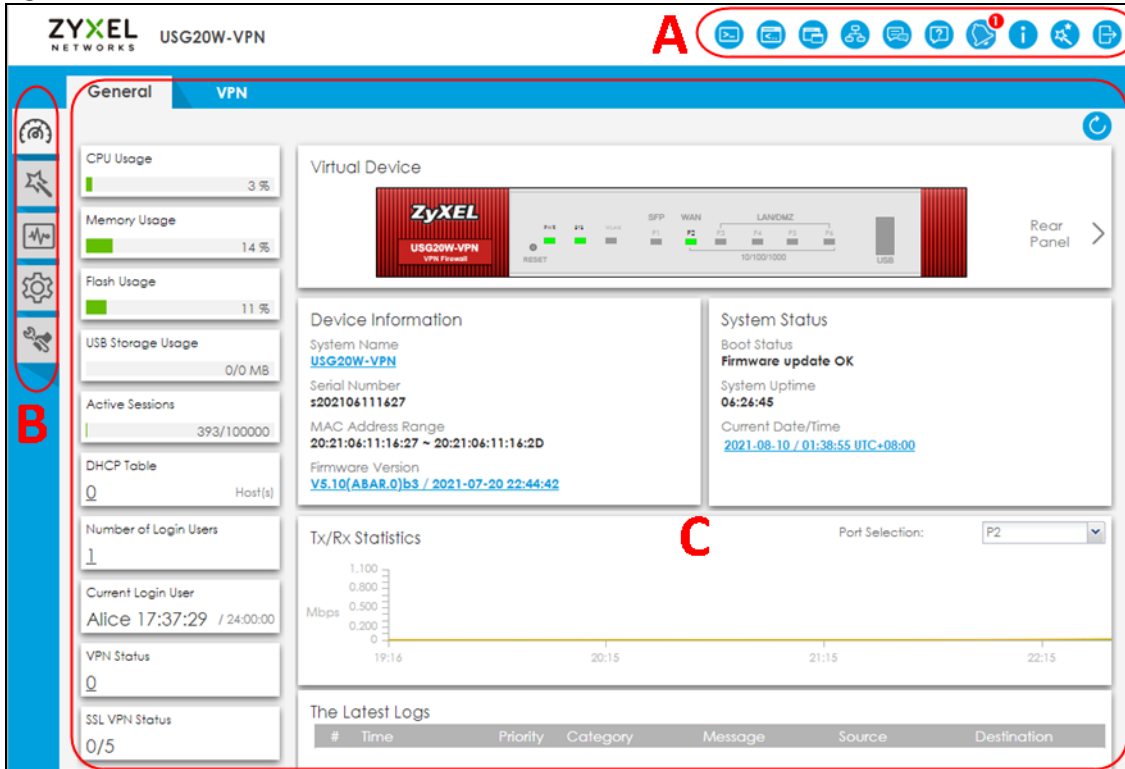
ZYXEL
NETWORKS
USG20W-VPN

A

1

General
VPN

B

CPU Usage
3 %

Memory Usage
14 %

Flash Usage
11 %

USB Storage Usage
0/0 MB

Active Sessions
393/100000

DHCP Table
0
Host(s)

Number of Login Users
1

Current Login User
Alice 17:37:29 / 24:00:00

VPN Status
0

SSL VPN Status
0/5

Virtual Device

ZyXEL
USG20W-VPN
VPN Firewall
RESET
PWR
SYS
WLAN
SFP
WAN
LAN/DMZ
P1
P2
P3
P4
P5
P6
10/100/1000
USB

Rear Panel

Device Information
System Name
USG20W-VPN
Serial Number
s202106111627
MAC Address Range
20:21:06:11:16:27 ~ 20:21:06:11:16:2D
Firmware Version
V5.10(ABAR.0)b3 / 2021-07-20 22:44:42

System Status
Boot Status
Firmware update OK
System Uptime
06:26:45
Current Date/Time
2021-08-10 / 01:38:55 UTC+08:00

C

Tx/Rx Statistics
Port Selection:
P2

Mbps
1,100
0,800
0,500
0,200
0
19:16
20:15
21:15
22:15

The Latest Logs
| # | Time | Priority | Category | Message | Source | Destination |
|---|---|---|---|---|---|---|